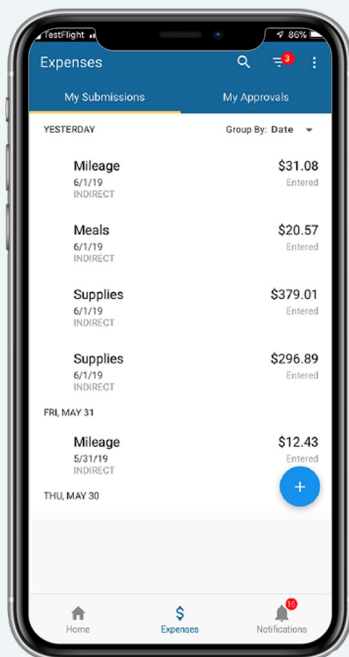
TestFlight
86%

Expenses
3

My Submissions
My Approvals

YESTERDAY
Group By: Date

Mileage
6/1/19
INDIRECT
$31.08
Entered

Meals
6/1/19
INDIRECT
$20.57
Entered

Supplies
6/1/19
INDIRECT
$379.01
Entered

Supplies
6/1/19
INDIRECT
$296.89
Entered

FRI, MAY 31

Mileage
5/31/19
INDIRECT
$12.43
Entered

THU, MAY 30

+

Home
$
Expenses
16
Notifications